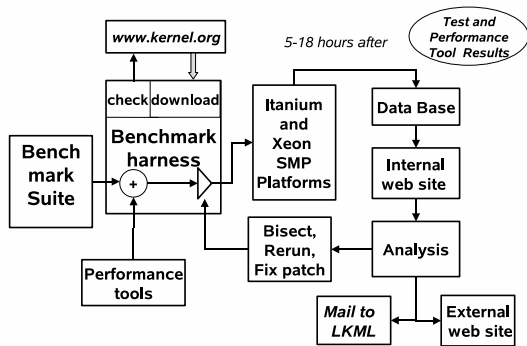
www.kernel.org

5-18 hours after

Test and Performance Tool Results

check download

Benchmark harness

Bench mark Suite

+

Itanium and Xeon SMP Platforms

Data Base

Internal web site

Analysis

Bisect, Rerun, Fix patch

Performance tools

Mail to LKML

External web site